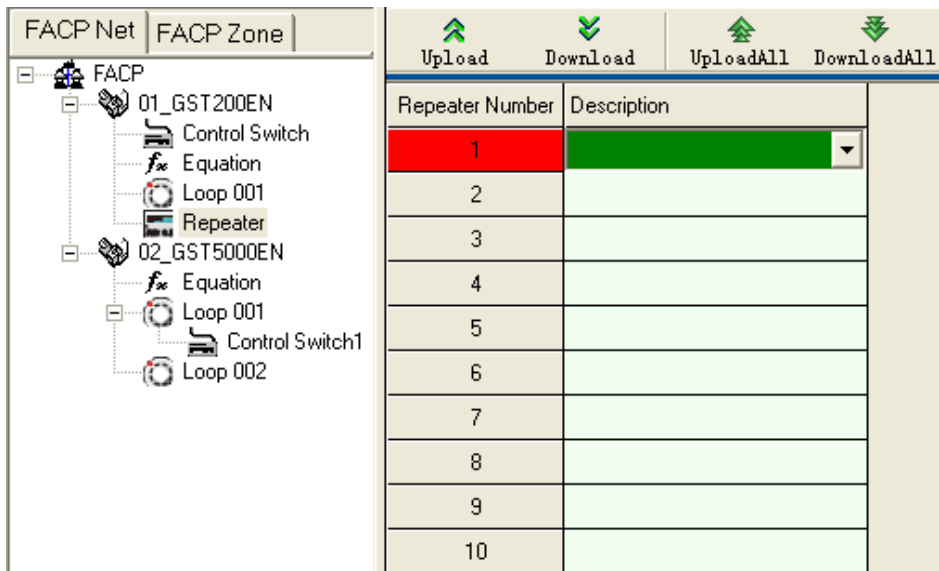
FACP Net | FACP Zone

FACP
01_GST200EN
Control Switch
Equation
Loop 001
Repeater
02_GST5000EN
Equation
Loop 001
Control Switch1
Loop 002

Upload Download UploadAll DownloadAll

| Repeater Number | Description |
|---|---|
| 1 | |
| 2 | |
| 3 | |
| 4 | |
| 5 | |
| 6 | |
| 7 | |
| 8 | |
| 9 | |
| 10 | |